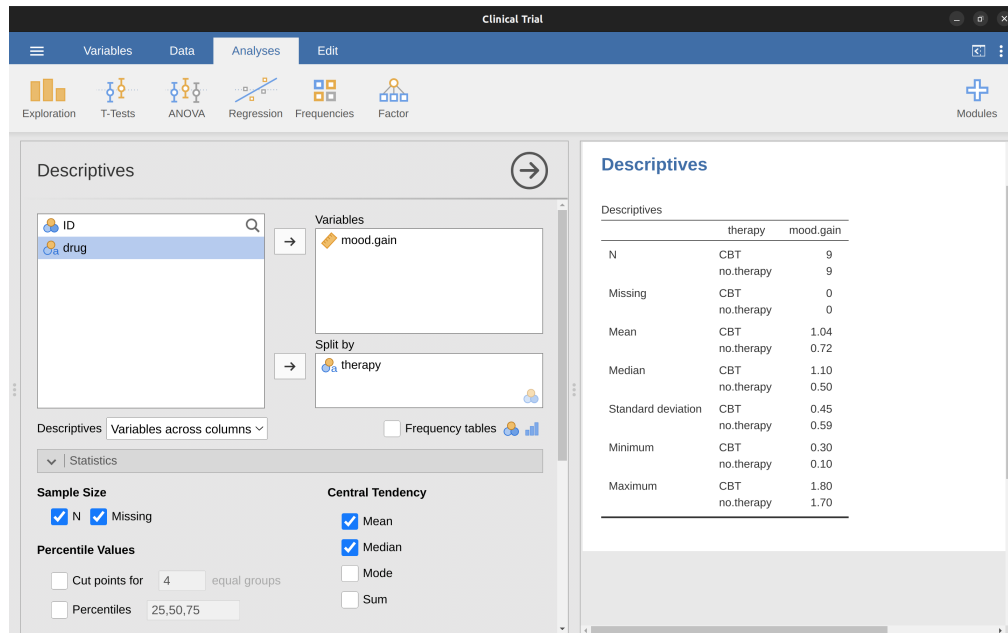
Clinical Trial

Variables Data Analyses Edit

Exploration T-Tests ANOVA Regression Frequencies Factor Modules

Descriptives

ID
drug

Variables
mood.gain

Split by
therapy

Descriptives Variables across columns

Frequency tables

Statistics

Sample Size
N Missing

Percentile Values
Cut points for 4 equal groups
Percentiles 25,50,75

Central Tendency
Mean
Median
Mode
Sum

Descriptives

Descriptives

| | therapy | mood.gain |
|---|---|---|
| N | CBT | 9 |
| | no.therapy | 9 |
| Missing | CBT | 0 |
| | no.therapy | 0 |
| Mean | CBT | 1.04 |
| | no.therapy | 0.72 |
| Median | CBT | 1.10 |
| | no.therapy | 0.50 |
| Standard deviation | CBT | 0.45 |
| | no.therapy | 0.59 |
| Minimum | CBT | 0.30 |
| | no.therapy | 0.10 |
| Maximum | CBT | 1.80 |
| | no.therapy | 1.70 |